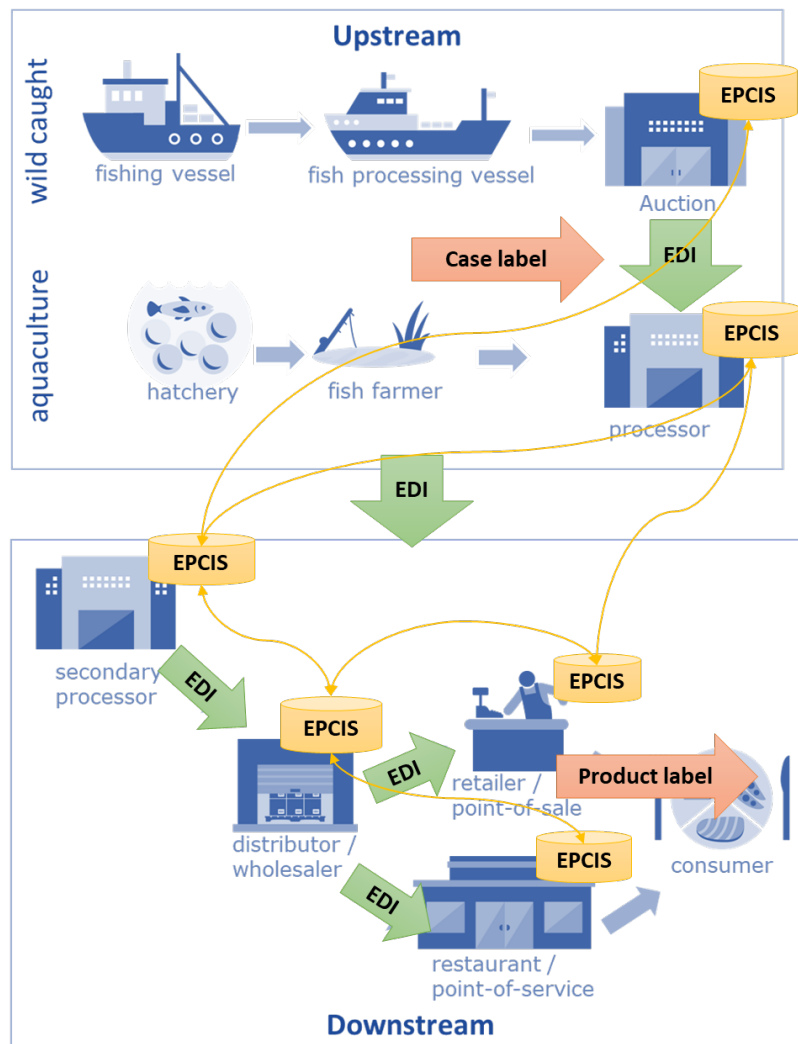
Upstream

wild caught

fishing vessel

fish processing vessel

EPCIS

Auction

Case label

EDI

aquaculture

hatchery

fish farmer

EPCIS

processor

EDI

EPCIS

secondary processor

EDI

EPCIS

EPCIS

EDI

retailer / point-of-sale

Product label

distributor / wholesaler

EPCIS

consumer

EDI

restaurant / point-of-service

Downstream